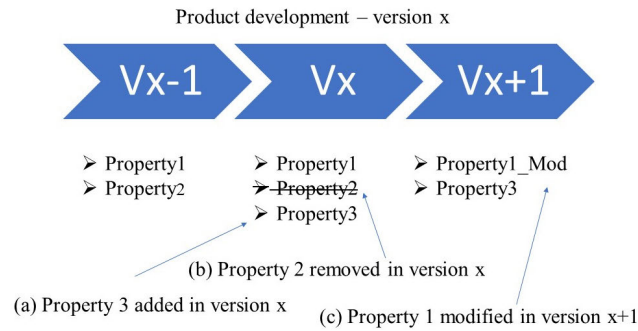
Product development – version x

Vx-1

Vx

Vx+1

➢ Property1
➢ Property2

➢ Property1
➢ ~~Property2~~
➢ Property3

➢ Property1_Mod
➢ Property3

(b) Property 2 removed in version x

(a) Property 3 added in version x

(c) Property 1 modified in version x+1